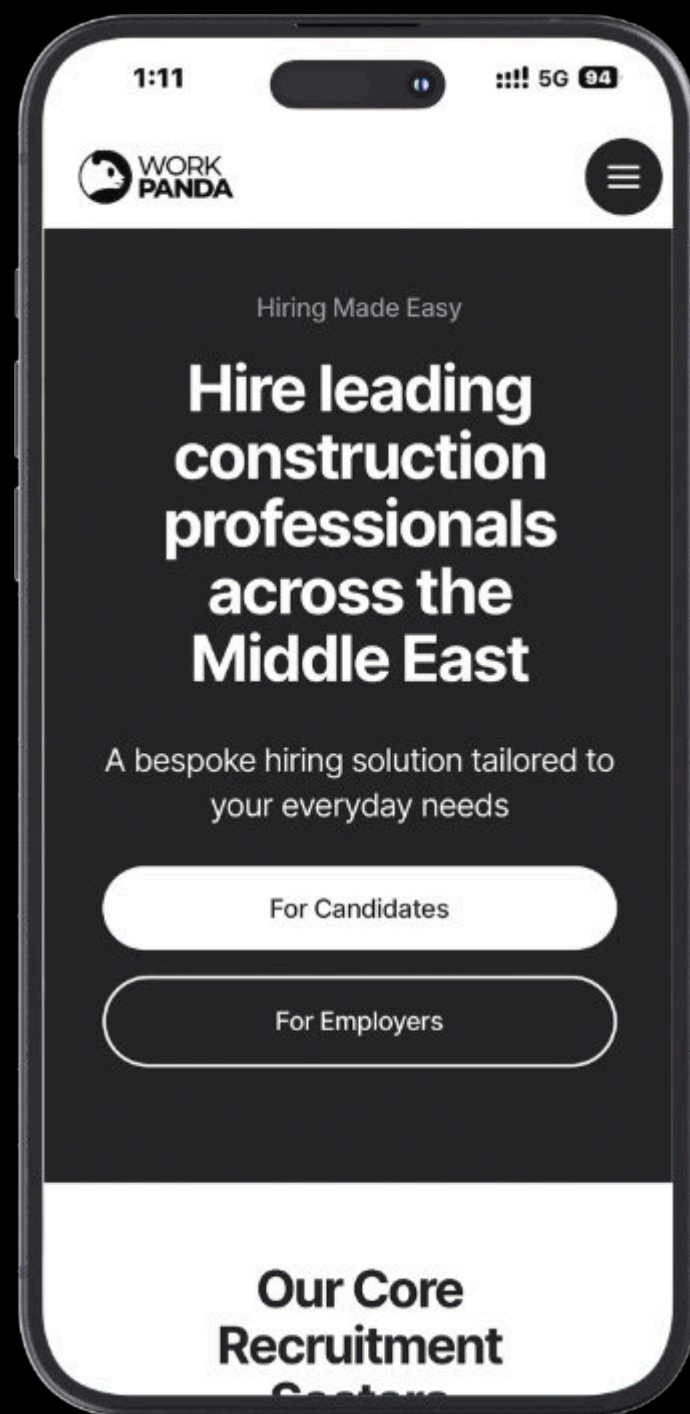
1:11

5G 94

WORK PANDA

Hiring Made Easy

Hire leading construction professionals across the Middle East

A bespoke hiring solution tailored to your everyday needs

For Candidates

For Employers

Our Core Recruitment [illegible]